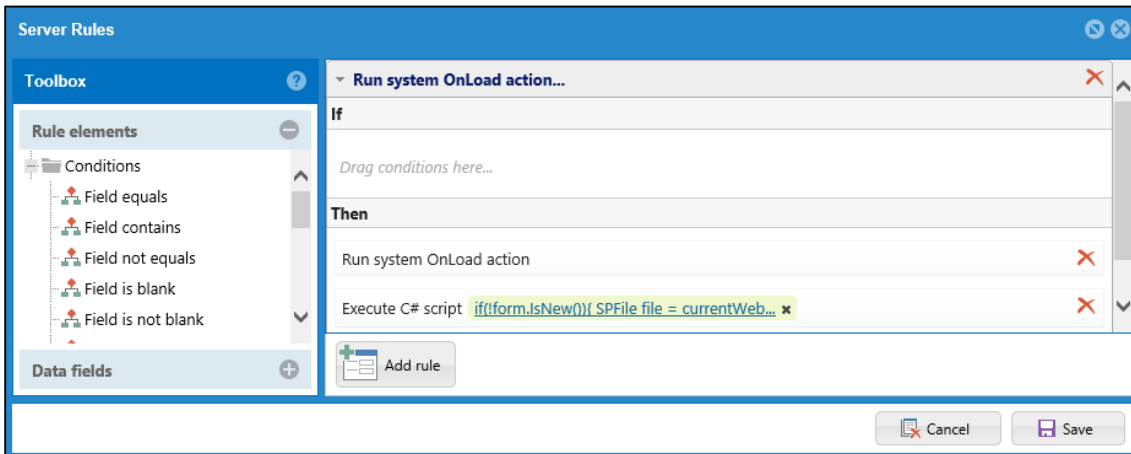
Server Rules

Toolbox

Rule elements

Conditions

Field equals

Field contains

Field not equals

Field is blank

Field is not blank

Data fields

Run system OnLoad action...

If

Drag conditions here...

Then

Run system OnLoad action

Execute C# script if(!form.IsNew()){ SPFile file = currentWeb...

Add rule

Cancel

Save